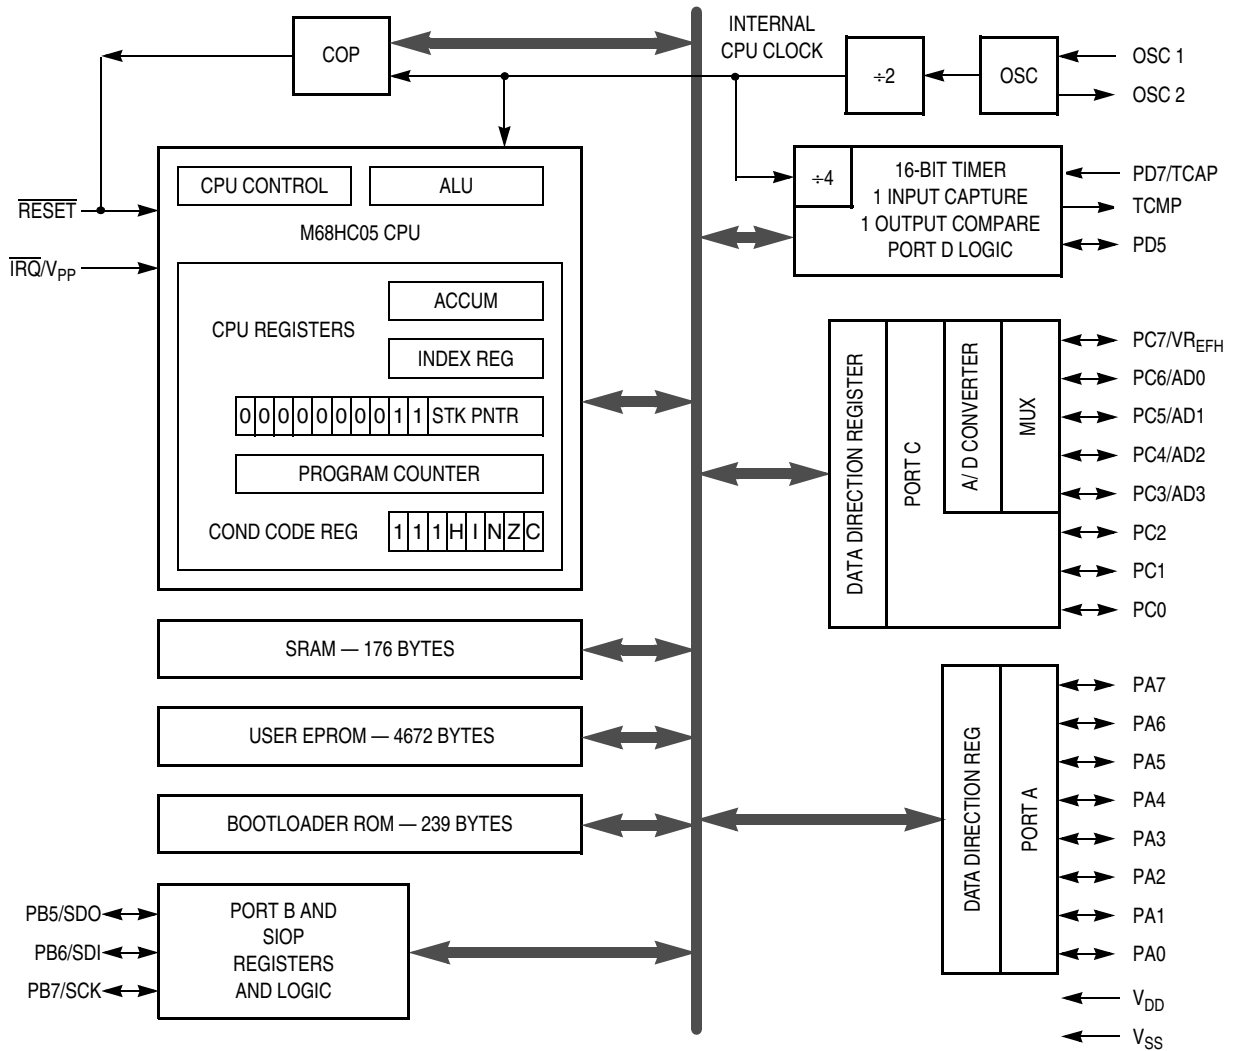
COP

INTERNAL CPU CLOCK

÷2

OSC

OSC 1

OSC 2

$\overline{\text{RESET}}$

$\overline{\text{IRQ}}/V_{PP}$

CPU CONTROL

ALU

M68HC05 CPU

CPU REGISTERS

ACCUM

INDEX REG

| 0 | 0 | 0 | 0 | 0 | 0 | 0 | 0 | 1 | 1 | STK PNTR |
|---|---|---|---|---|---|---|---|---|---|---|

PROGRAM COUNTER

COND CODE REG

| 1 | 1 | 1 | H | I | N | Z | C |
|---|---|---|---|---|---|---|---|

÷4

16-BIT TIMER
1 INPUT CAPTURE
1 OUTPUT COMPARE
PORT D LOGIC

PD7/TCAP

TCMP

PD5

DATA DIRECTION REGISTER

PORT C

A/ D CONVERTER

MUX

$PC7/VR_{EFH}$

PC6/AD0

PC5/AD1

PC4/AD2

PC3/AD3

PC2

PC1

PC0

SRAM — 176 BYTES

USER EPROM — 4672 BYTES

BOOTLOADER ROM — 239 BYTES

DATA DIRECTION REG

PORT A

PA7

PA6

PA5

PA4

PA3

PA2

PA1

PA0

PB5/SDO

PB6/SDI

PB7/SCK

PORT B AND
SIOP
REGISTERS
AND LOGIC

$V_{DD}$

$V_{SS}$